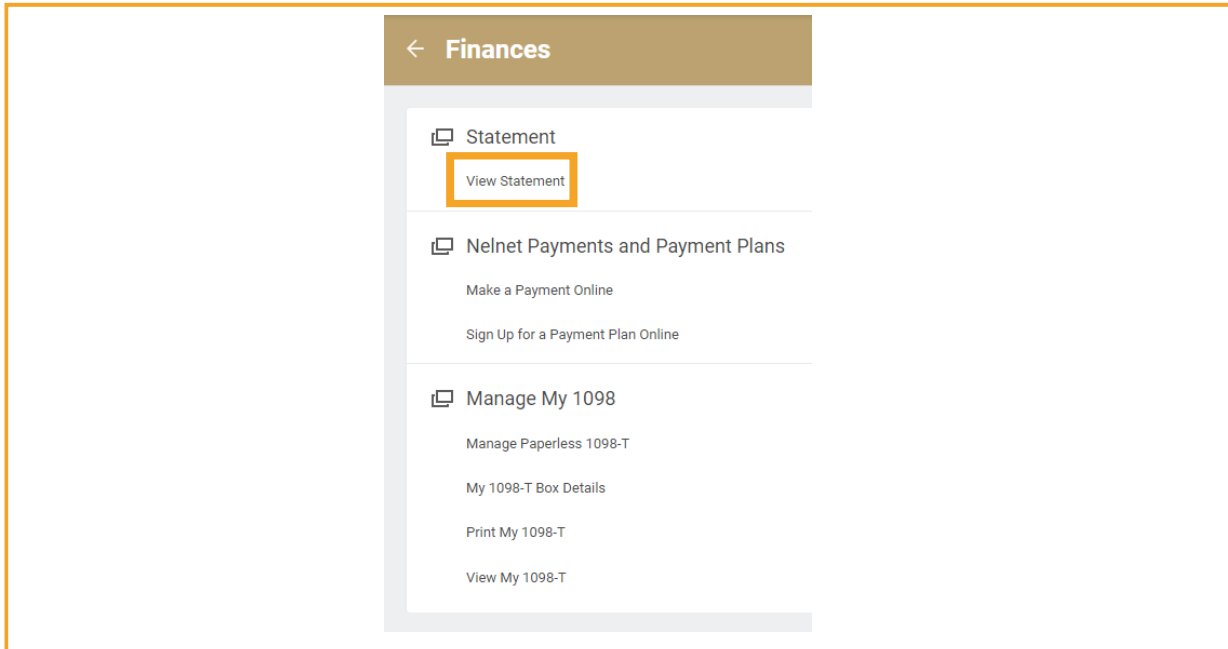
Finances

Statement

View Statement

Nelnet Payments and Payment Plans

Make a Payment Online

Sign Up for a Payment Plan Online

Manage My 1098

Manage Paperless 1098-T

My 1098-T Box Details

Print My 1098-T

View My 1098-T